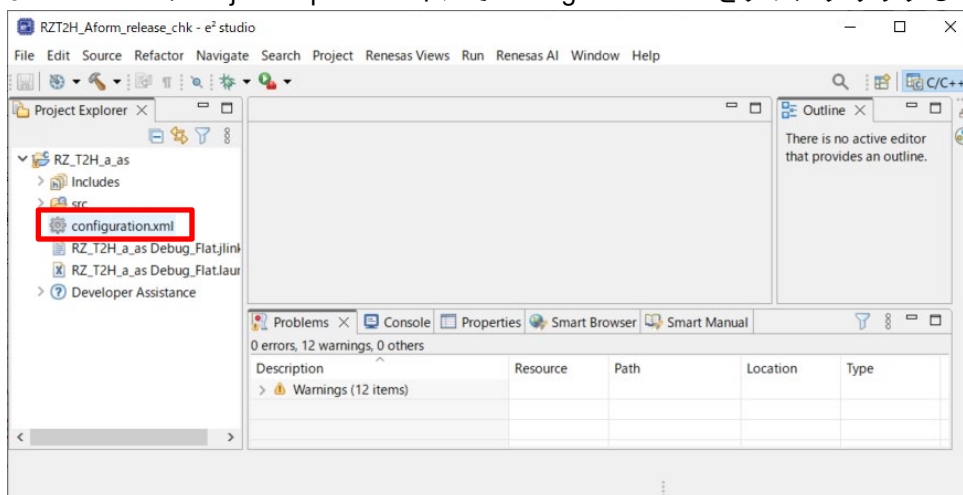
RZT2H_Aform_release_chk - e² studio

File Edit Source Refactor Navigate Search Project Renesas Views Run Renesas AI Window Help

C/C++

Project Explorer ×

RZ_T2H_a_as
Includes
src
configuration.xml
RZ_T2H_a_as Debug_Flat.jlink
RZ_T2H_a_as Debug_Flat.laur
Developer Assistance

Outline ×
There is no active editor that provides an outline.

Problems × Console Properties Smart Browser Smart Manual

0 errors, 12 warnings, 0 others

| Description | Resource | Path | Location | Type |
|---|---|---|---|---|
| Warnings (12 items) | | | | |